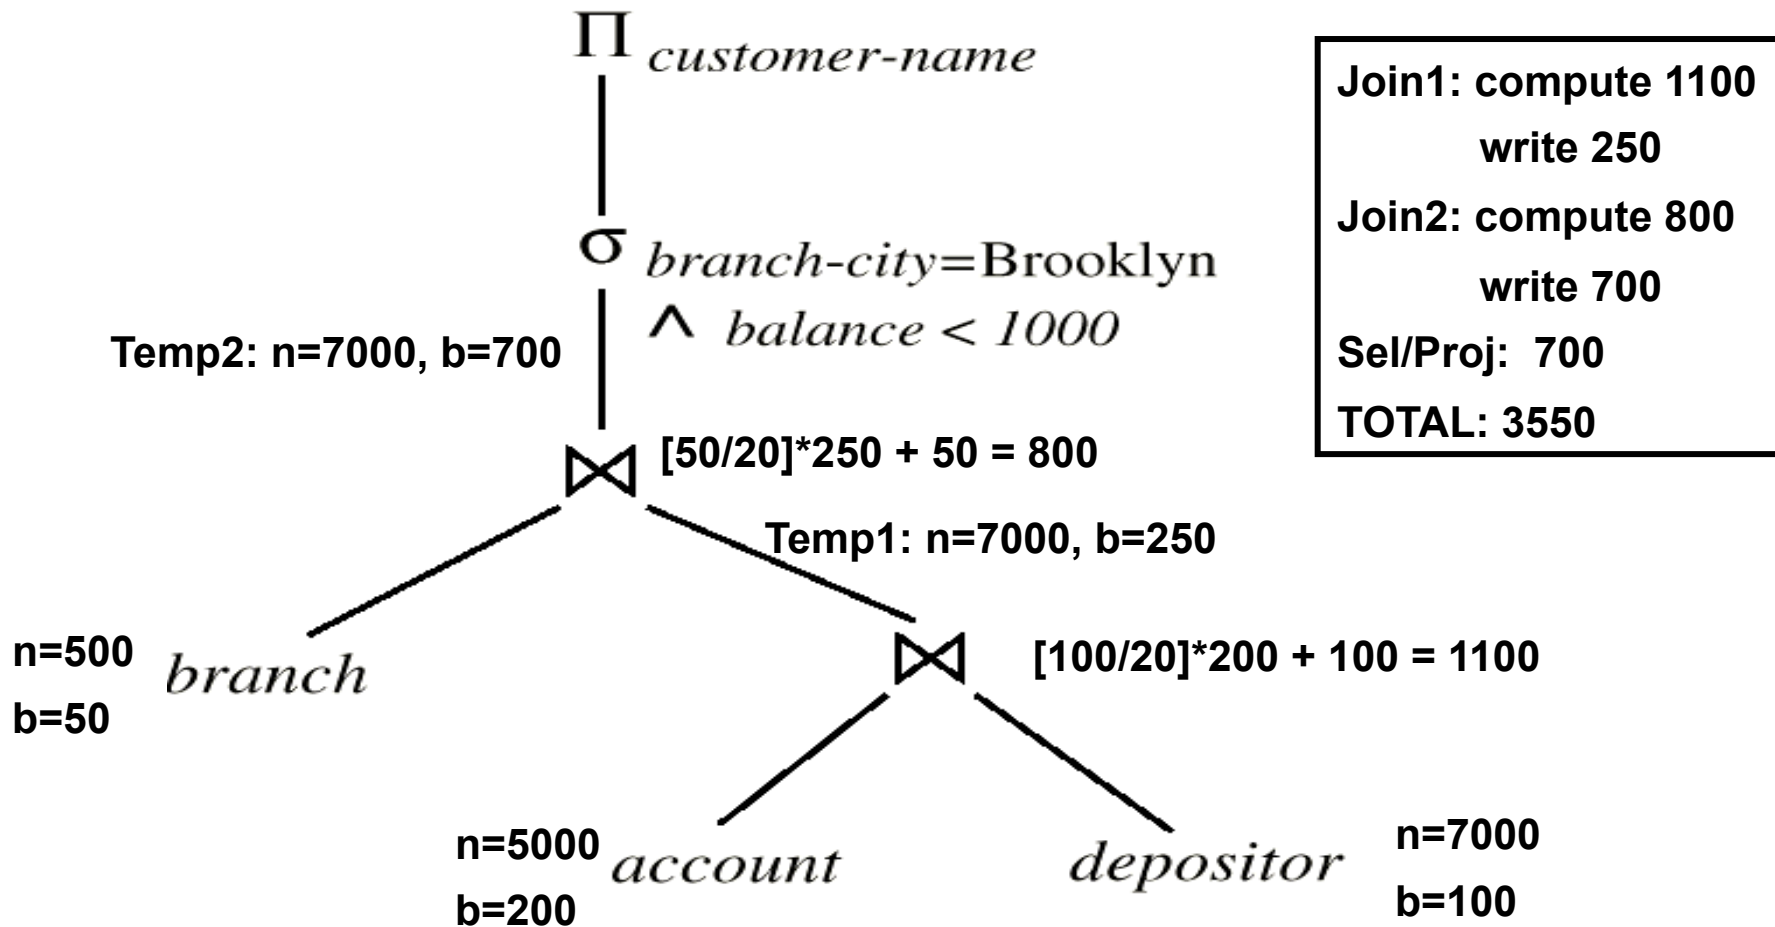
$\Pi_{customer\text{-}name}$

$\sigma_{branch\text{-}city=\text{Brooklyn}}$
$\wedge\ balance < 1000$

Temp2: n=7000, b=700

$\bowtie$ [50/20]*250 + 50 = 800

Temp1: n=7000, b=250

n=500
b=50
branch

$\bowtie$ [100/20]*200 + 100 = 1100

n=5000
b=200
account

depositor
n=7000
b=100

Join1: compute 1100
write 250
Join2: compute 800
write 700
Sel/Proj: 700
TOTAL: 3550